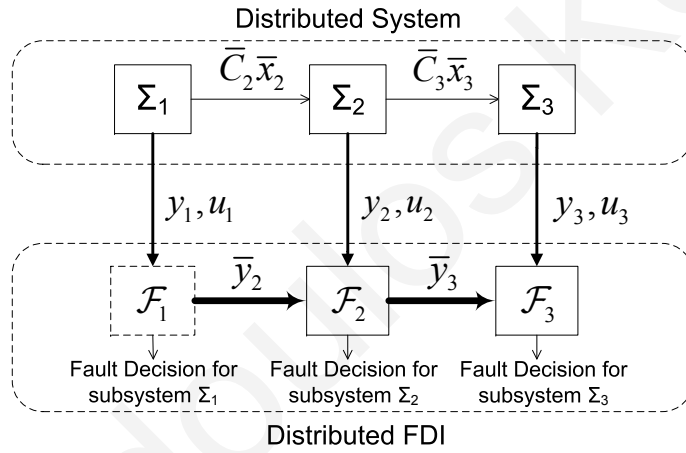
Distributed System

$\Sigma_1$

$\bar{C}_2\bar{x}_2$

$\Sigma_2$

$\bar{C}_3\bar{x}_3$

$\Sigma_3$

$y_1, u_1$

$y_2, u_2$

$y_3, u_3$

$\mathcal{F}_1$

$\bar{y}_2$

$\mathcal{F}_2$

$\bar{y}_3$

$\mathcal{F}_3$

Fault Decision for subsystem $\Sigma_1$

Fault Decision for subsystem $\Sigma_2$

Fault Decision for subsystem $\Sigma_3$

Distributed FDI